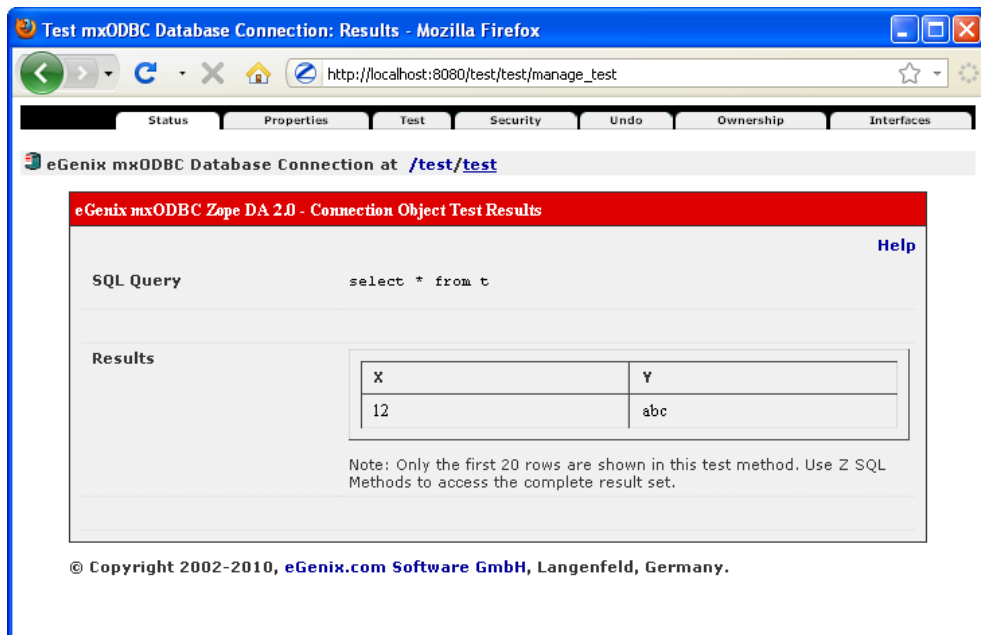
Test mxODBC Database Connection: Results - Mozilla Firefox

http://localhost:8080/test/test/manage_test

Status | Properties | Test | Security | Undo | Ownership | Interfaces

eGenix mxODBC Database Connection at /test/test

eGenix mxODBC Zope DA 2.0 - Connection Object Test Results

Help

SQL Query

select * from t

Results

| X | Y |
|---|---|
| 12 | abc |

Note: Only the first 20 rows are shown in this test method. Use Z SQL Methods to access the complete result set.

© Copyright 2002-2010, eGenix.com Software GmbH, Langenfeld, Germany.